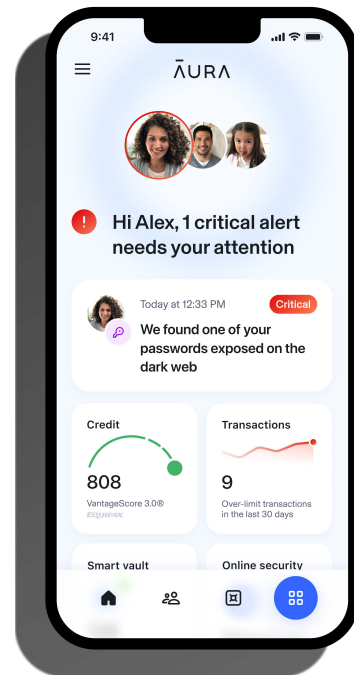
9:41

AURA

Hi Alex, 1 critical alert needs your attention

Today at 12:33 PM

Critical

We found one of your passwords exposed on the dark web

Credit

808

VantageScore 3.0®

EQUIFAX

Transactions

9

Over-limit transactions in the last 30 days

Smart vault

Online security